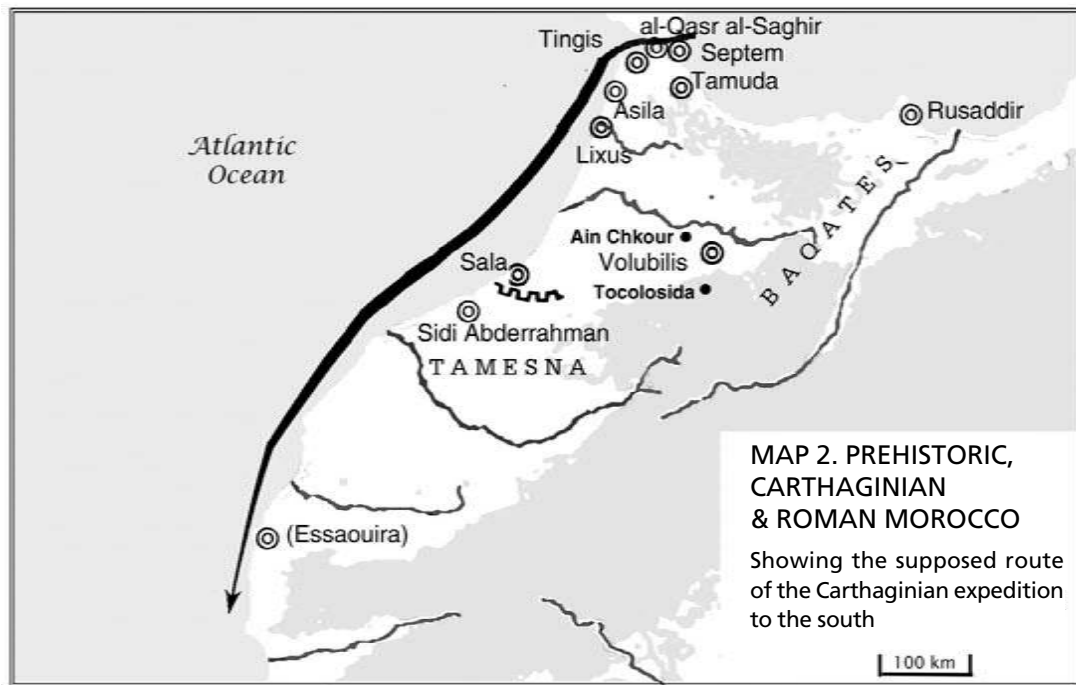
al-Qasr al-Saghir
Tingis
Septem
Tamuda
Rusaddir
Asila
Lixus
Atlantic Ocean
BAQATES
Ain Chkour
Volubilis
Sala
Tocolosida
Sidi Abderrahman
TAMESNA

MAP 2. PREHISTORIC, CARTHAGINIAN & ROMAN MOROCCO

Showing the supposed route of the Carthaginian expedition to the south

(Essaouira)

100 km